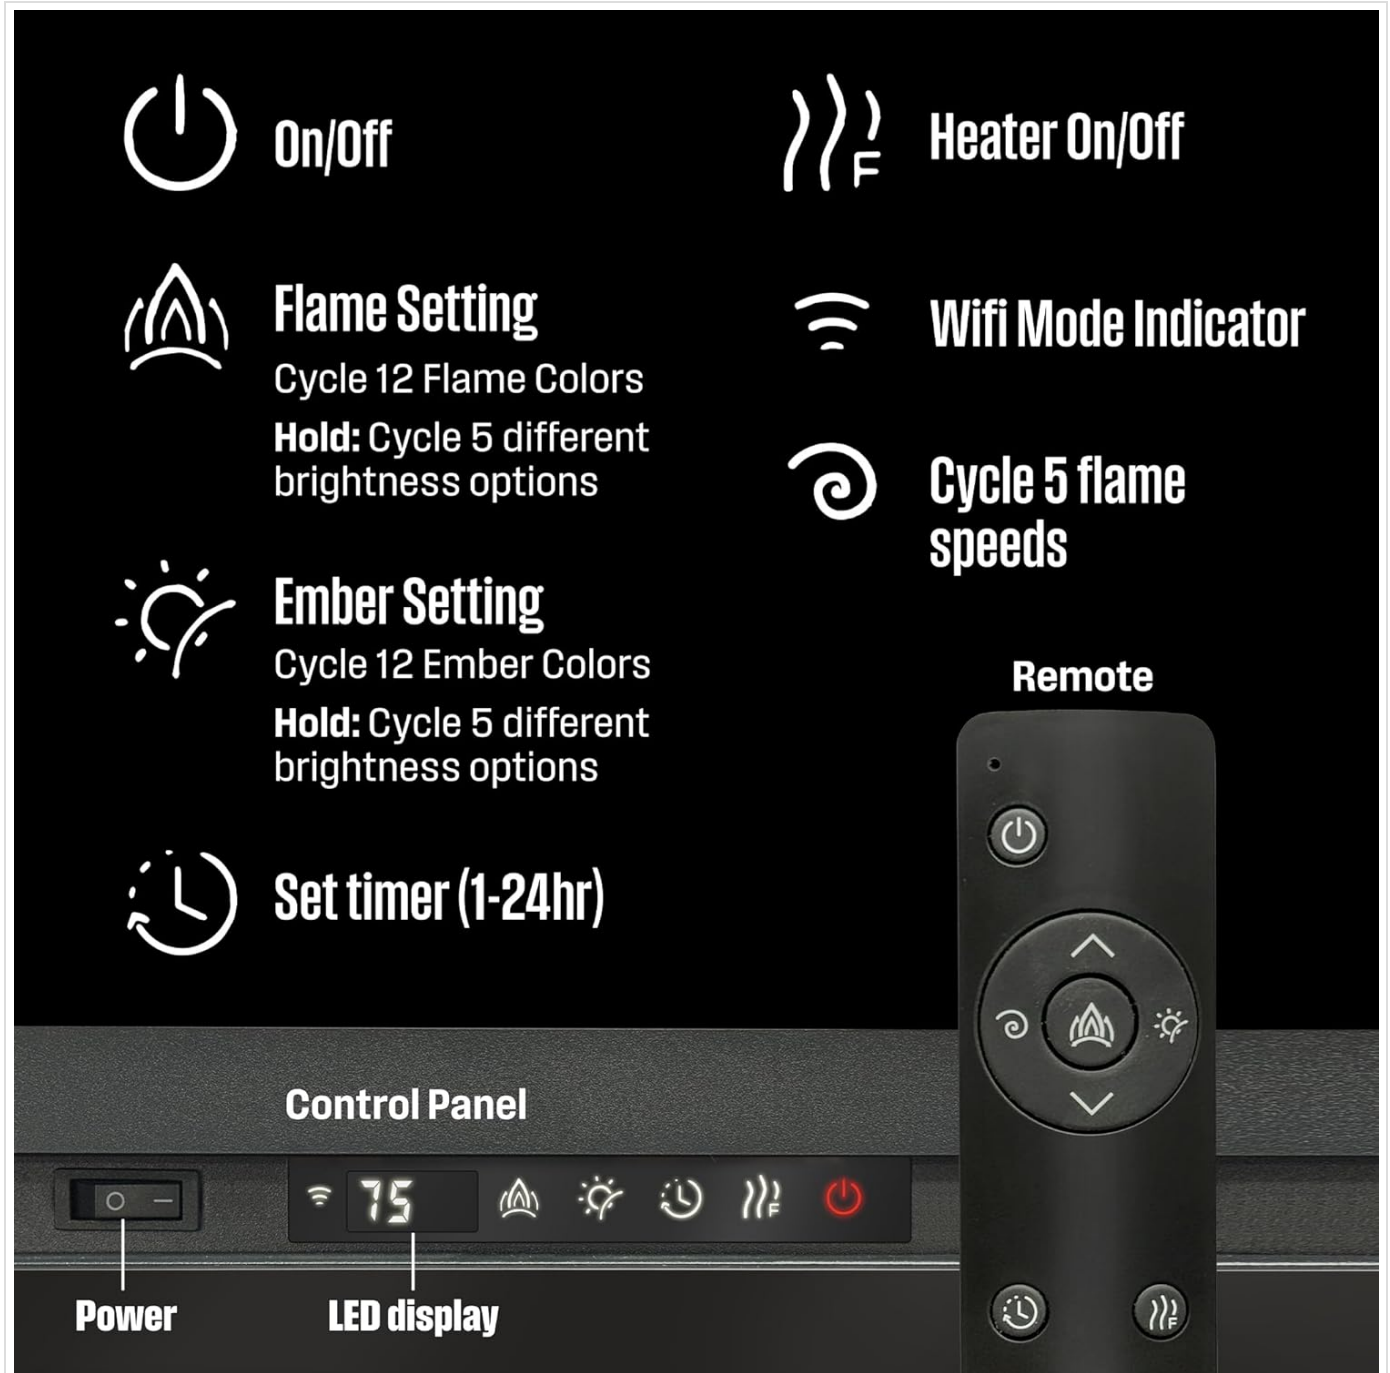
On/Off

F

Heater On/Off

Flame Setting

Cycle 12 Flame Colors

**Hold:** Cycle 5 different brightness options

Wifi Mode Indicator

Cycle 5 flame speeds

Ember Setting

Cycle 12 Ember Colors

**Hold:** Cycle 5 different brightness options

Set timer (1-24hr)

Remote

Control Panel

O —

75

F

F

Power

LED display